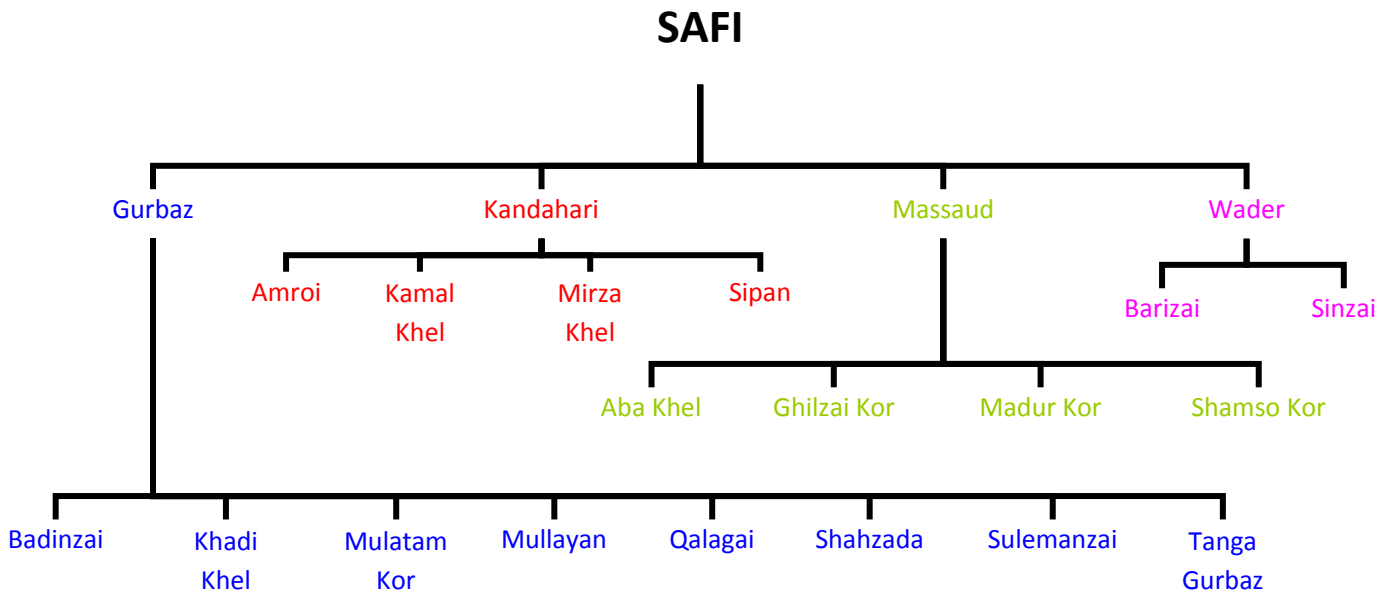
SAFI

Gurbaz
Kandahari
Massaud
Wader

Amroi
Kamal Khel
Mirza Khel
Sipan

Barizai
Sinzai

Aba Khel
Ghilzai Kor
Madur Kor
Shamso Kor

Badinzai
Khadi Khel
Mulatam Kor
Mullayan
Qalagai
Shahzada
Sulemanzai
Tanga Gurbaz